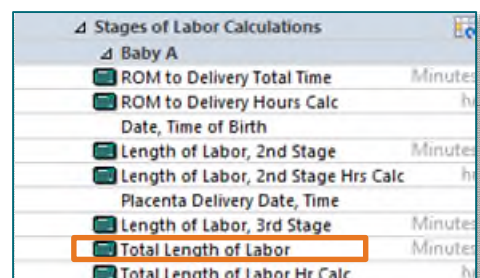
⊿ Stages of Labor Calculations
⊿ Baby A
ROM to Delivery Total Time Minutes
ROM to Delivery Hours Calc h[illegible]
Date, Time of Birth
Length of Labor, 2nd Stage Minutes
Length of Labor, 2nd Stage Hrs Calc h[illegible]
Placenta Delivery Date, Time
Length of Labor, 3rd Stage Minutes
Total Length of Labor Minutes
Total Length of Labor Hr Calc